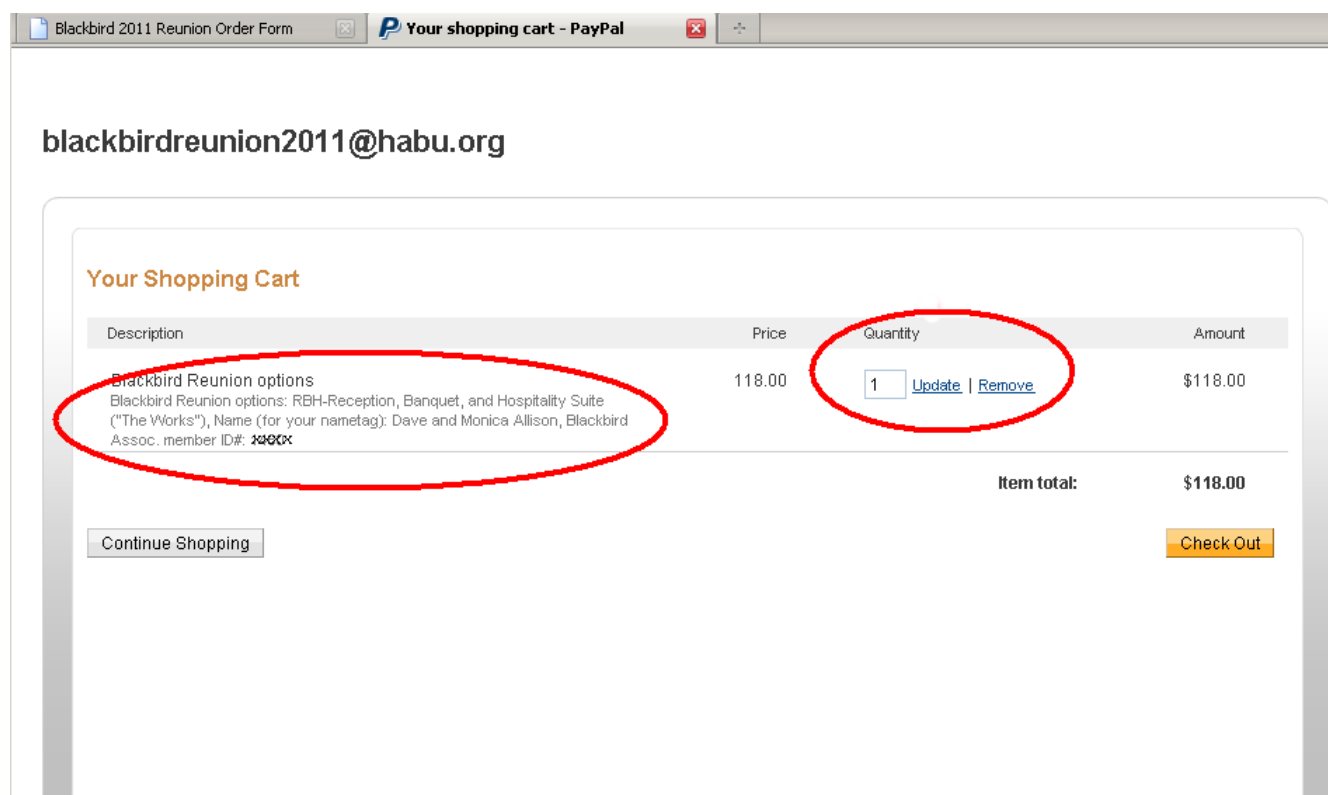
Blackbird 2011 Reunion Order Form | Your shopping cart - PayPal

blackbirdreunion2011@habu.org

Your Shopping Cart

| Description | Price | Quantity | Amount |
|---|---|---|---|
| Blackbird Reunion options<br>Blackbird Reunion options: RBH-Reception, Banquet, and Hospitality Suite ("The Works"), Name (for your nametag): Dave and Monica Allison, Blackbird Assoc. member ID#: XXXX | 118.00 | 1 Update \| Remove | $118.00 |

Item total: $118.00

Continue Shopping

Check Out